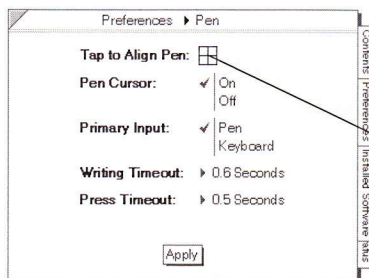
Preferences ▸ Pen

Tap to Align Pen:

Pen Cursor: ✔ On
Off

Primary Input: ✔ Pen
Keyboard

Writing Timeout: ▸ 0.6 Seconds

Press Timeout: ▸ 0.5 Seconds

Apply

Contents | Preferences | Installed Software | Status